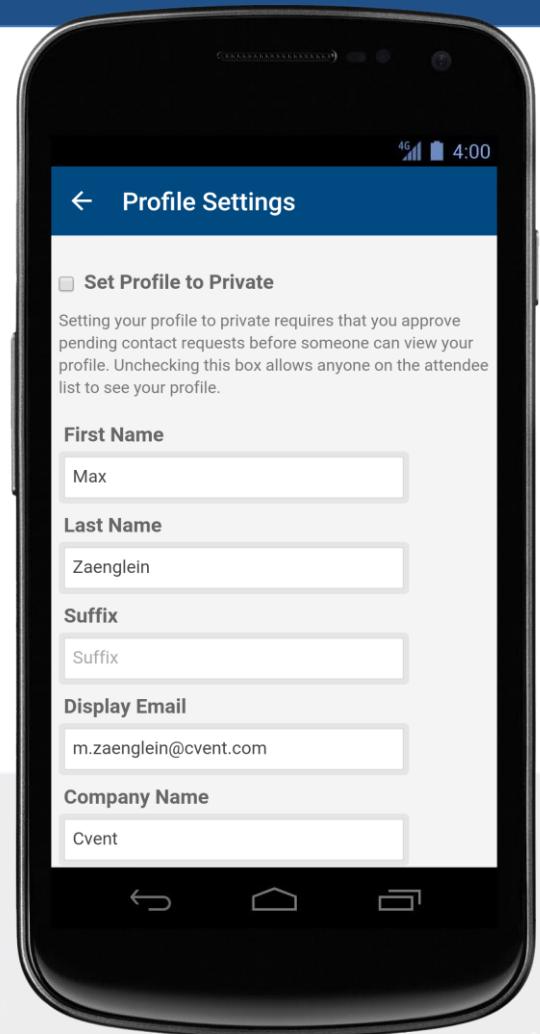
4G 4:00

← Profile Settings

Set Profile to Private

Setting your profile to private requires that you approve pending contact requests before someone can view your profile. Unchecking this box allows anyone on the attendee list to see your profile.

First Name

Max

Last Name

Zaenglein

Suffix

Suffix

Display Email

m.zaenglein@cvent.com

Company Name

Cvent